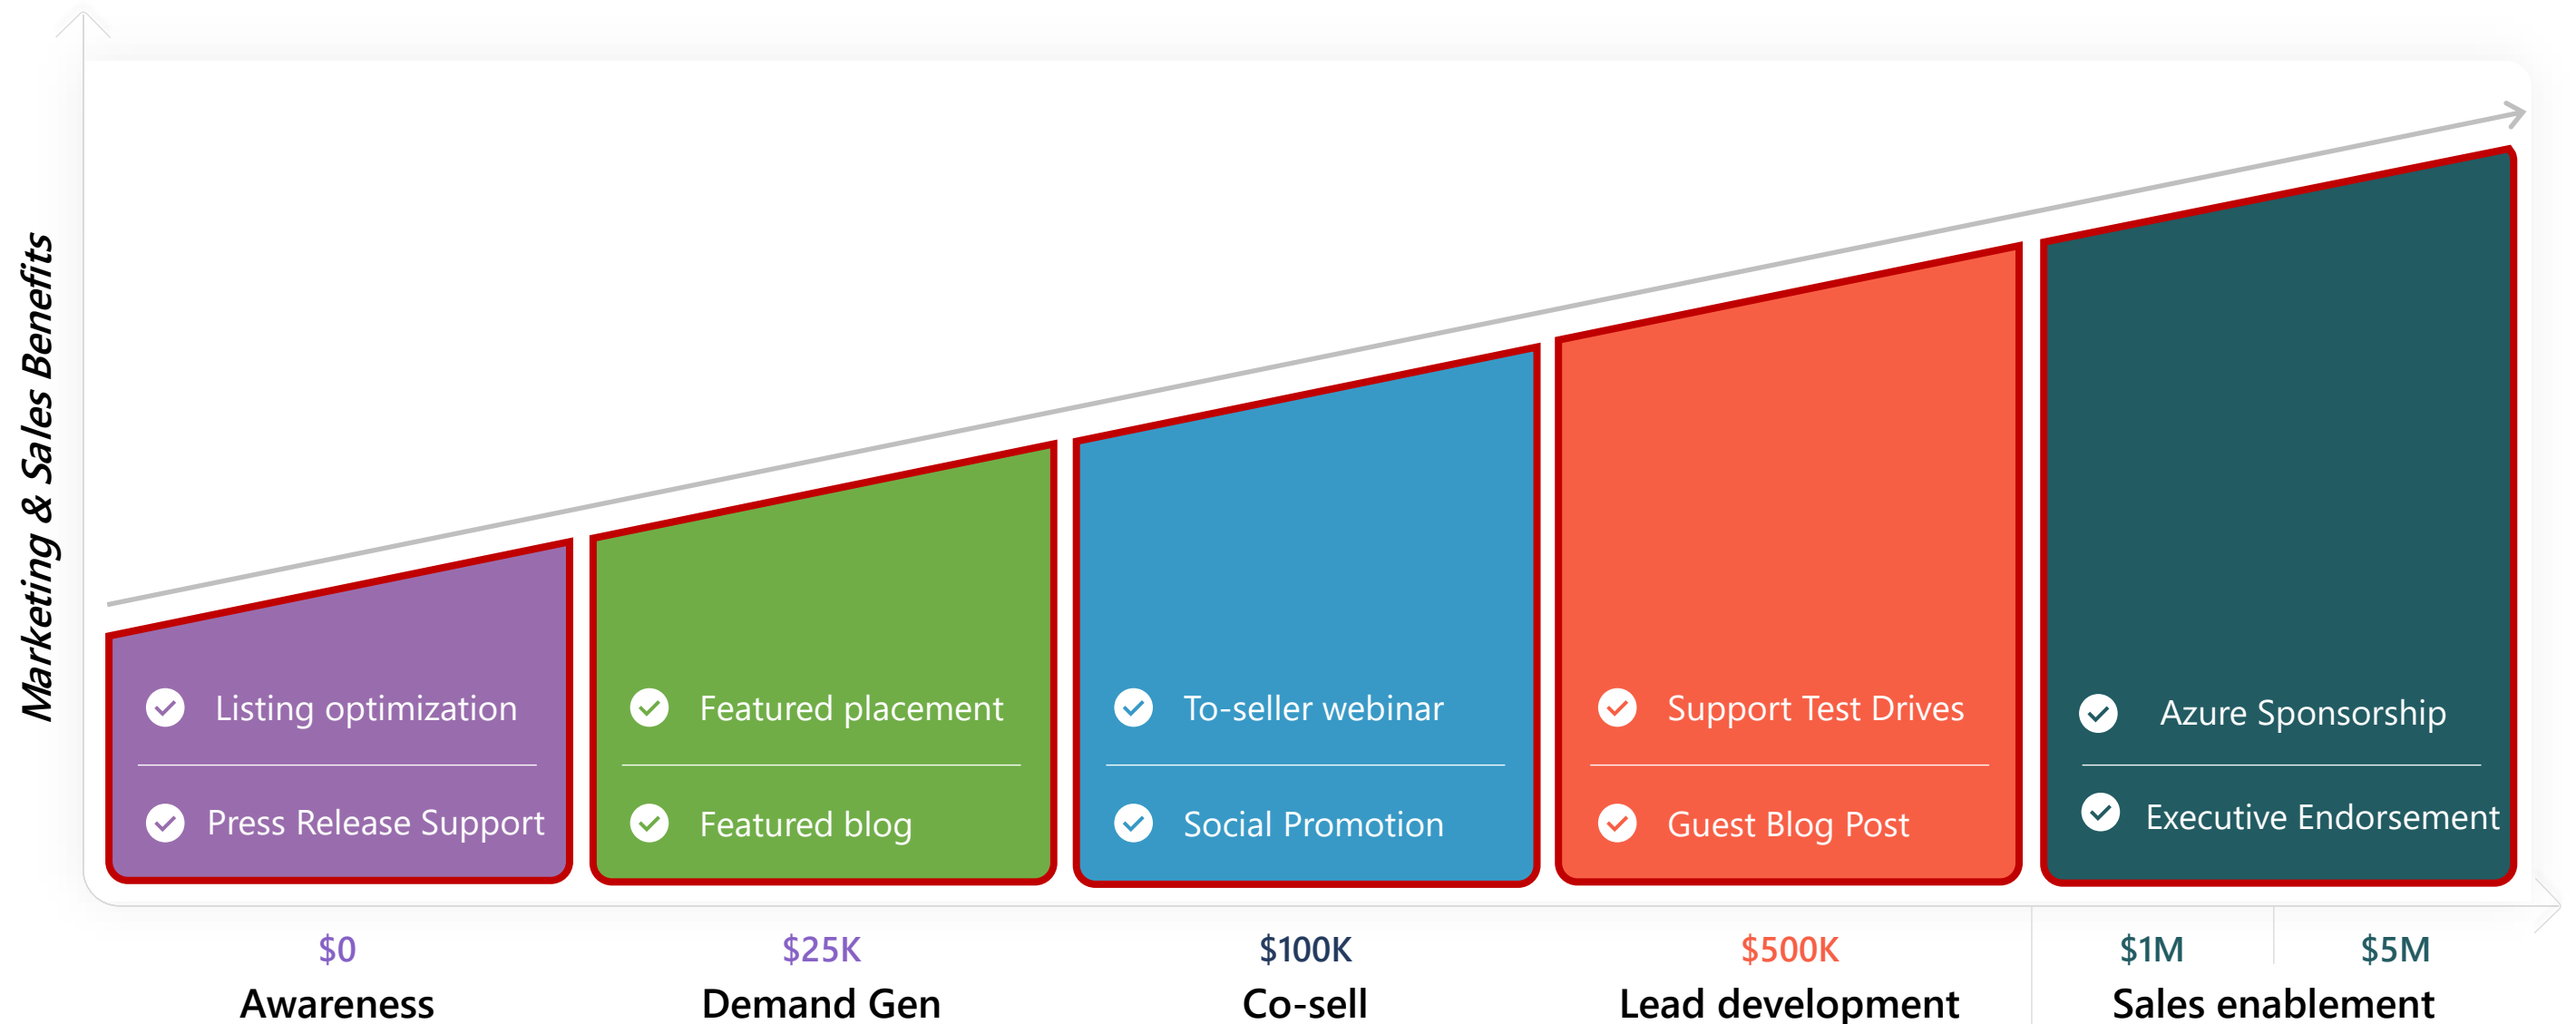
Marketing & Sales Benefits

Listing optimization

Press Release Support

Featured placement

Featured blog

To-seller webinar

Social Promotion

Support Test Drives

Guest Blog Post

Azure Sponsorship

Executive Endorsement

$0
Awareness

$25K
Demand Gen

$100K
Co-sell

$500K
Lead development

$1M $5M
Sales enablement